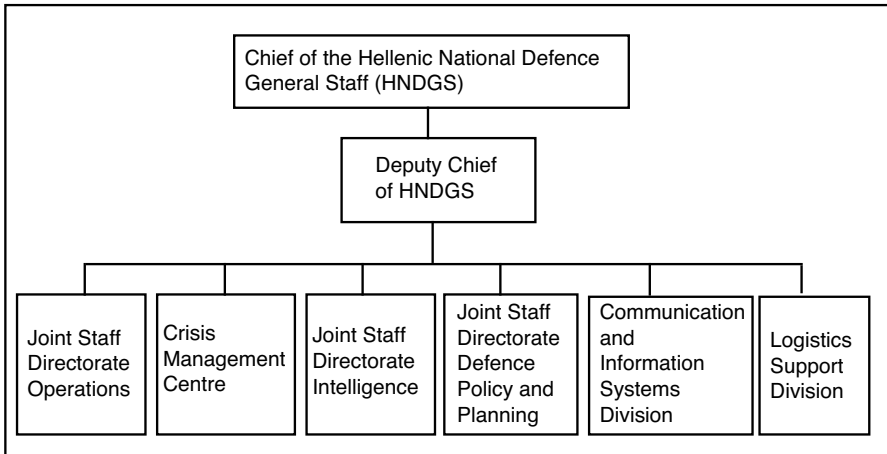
Chief of the Hellenic National Defence General Staff (HNDGS)

Deputy Chief of HNDGS

Joint Staff Directorate Operations

Crisis Management Centre

Joint Staff Directorate Intelligence

Joint Staff Directorate Defence Policy and Planning

Communication and Information Systems Division

Logistics Support Division